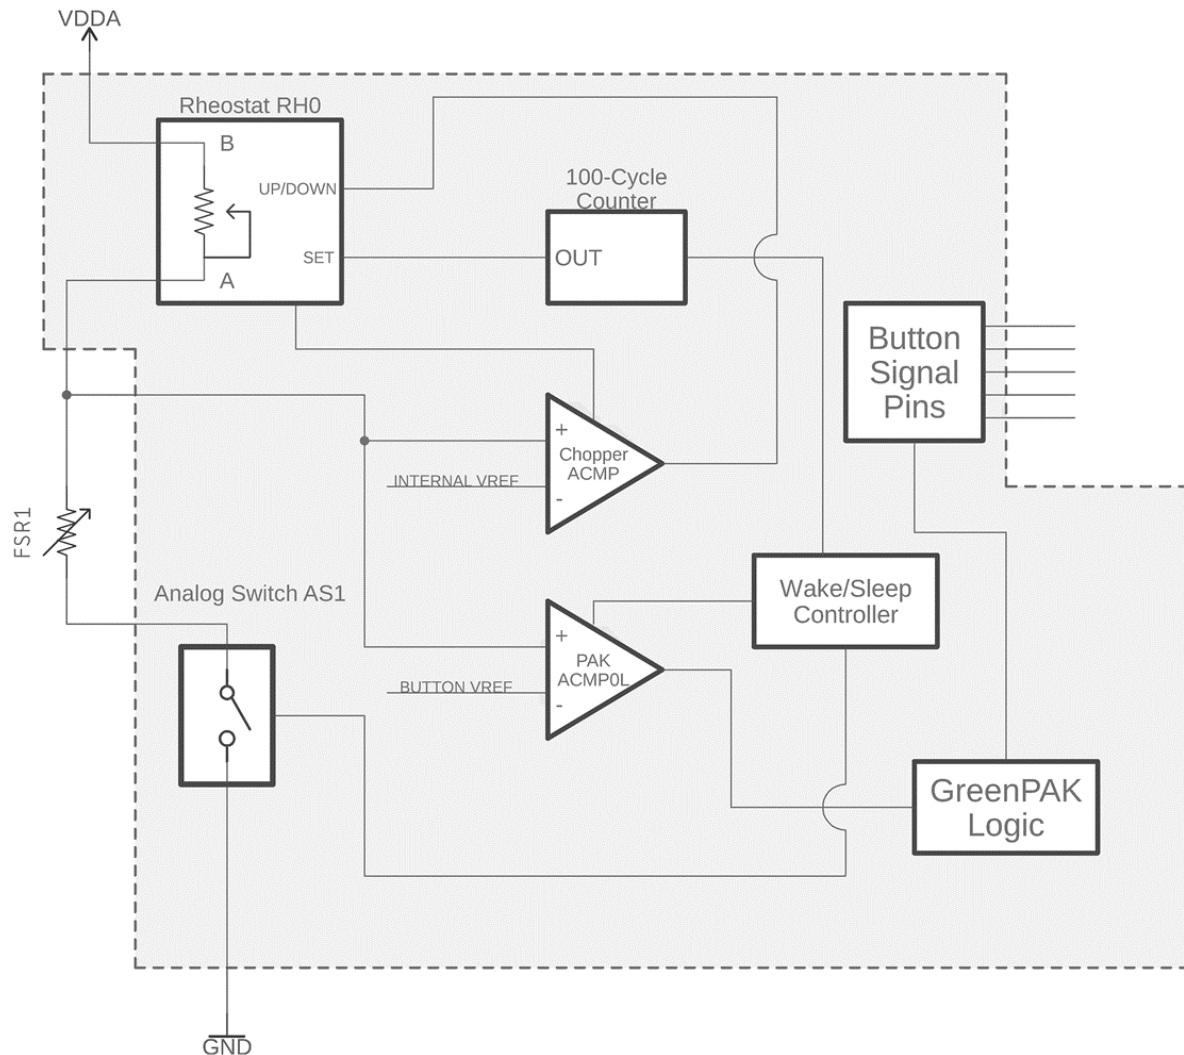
VDDA

Rheostat RH0

B

UP/DOWN

SET

A

100-Cycle Counter

OUT

Button Signal Pins

FSR1

+

Chopper ACMP

-

INTERNAL VREF

Analog Switch AS1

Wake/Sleep Controller

+

PAK ACMP0L

-

BUTTON VREF

GreenPAK Logic

GND